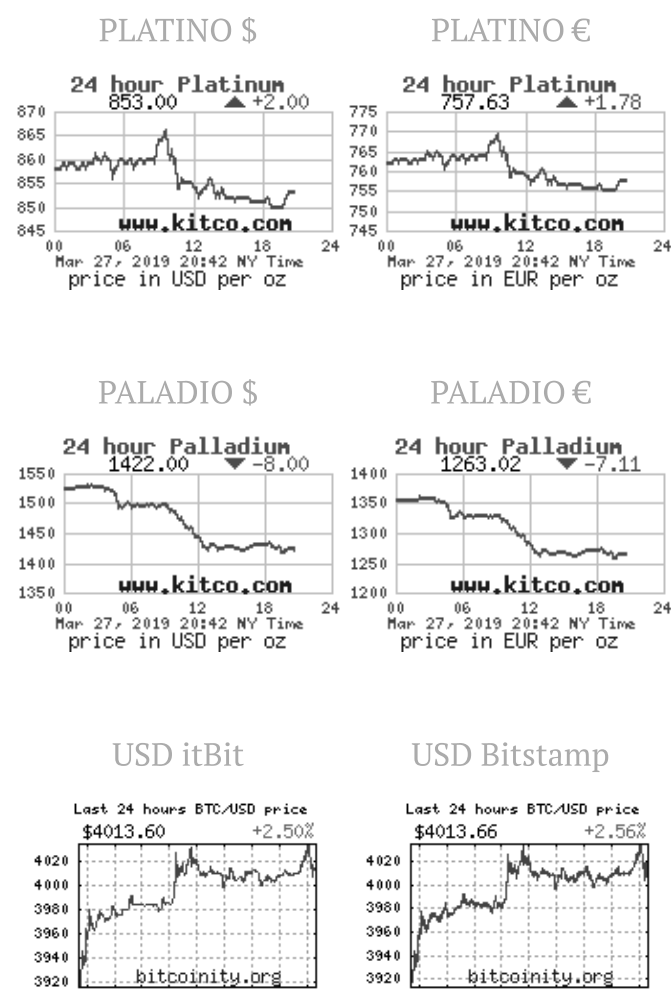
PLATINO $

24 hour Platinum
853.00 ▲ +2.00

870
865
860
855
850
845

www.kitco.com

00 06 12 18 24
Mar 27, 2019 20:42 NY Time
price in USD per oz

PLATINO €

24 hour Platinum
757.63 ▲ +1.78

775
770
765
760
755
750
745

www.kitco.com

00 06 12 18 24
Mar 27, 2019 20:42 NY Time
price in EUR per oz

PALADIO $

24 hour Palladium
1422.00 ▼ -8.00

1550
1500
1450
1400
1350

www.kitco.com

00 06 12 18 24
Mar 27, 2019 20:42 NY Time
price in USD per oz

PALADIO €

24 hour Palladium
1263.02 ▼ -7.11

1400
1350
1300
1250
1200

www.kitco.com

00 06 12 18 24
Mar 27, 2019 20:42 NY Time
price in EUR per oz

USD itBit

Last 24 hours BTC/USD price
$4013.60 +2.50%

4020
4000
3980
3960
3940
3920

bitcoinity.org

USD Bitstamp

Last 24 hours BTC/USD price
$4013.66 +2.56%

4020
4000
3980
3960
3940
3920

bitcoinity.org